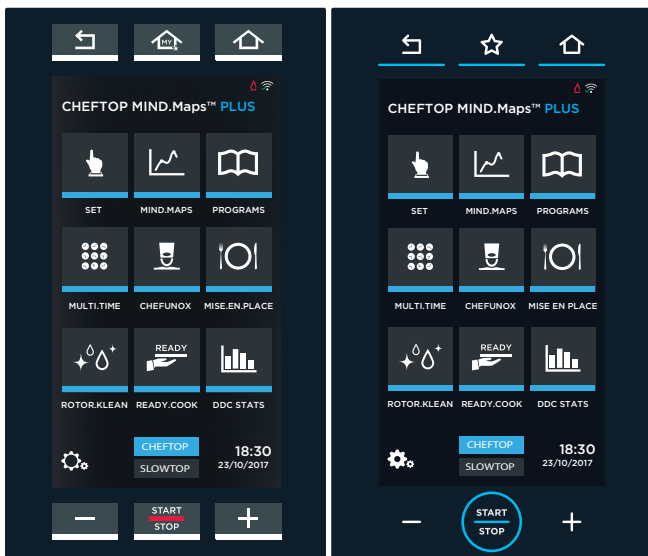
MY

CHEFTOP MIND.Maps™ PLUS

SET
MIND.MAPS
PROGRAMS

MULTI.TIME
CHEFUNOX
MISE.EN.PLACE

READY

ROTOR.KLEAN
READY.COOK
DDC STATS

CHEFTOP
SLOWTOP

18:30
23/10/2017

START
STOP

CHEFTOP MIND.Maps™ PLUS

SET
MIND.MAPS
PROGRAMS

MULTI.TIME
CHEFUNOX
MISE EN PLACE

READY

ROTOR.KLEAN
READY.COOK
DDC STATS

CHEFTOP
SLOWTOP

18:30
23/10/2017

START
STOP